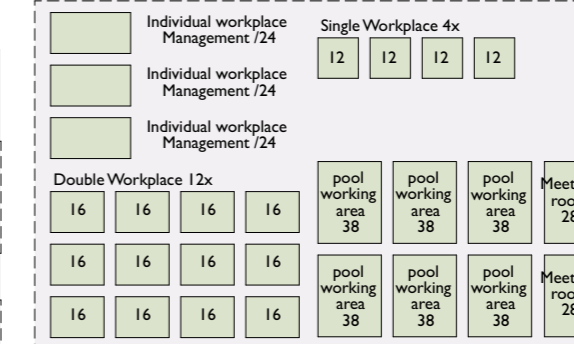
Individual workplace Management /24

Individual workplace Management /24

Individual workplace Management /24

Single Workplace 4x

12 12 12 12

Double Workplace 12x

16 16 16 16

16 16 16 16

16 16 16 16

pool working area 38

pool working area 38

pool working area 38

Meet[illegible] roo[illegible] 28

pool working area 38

pool working area 38

pool working area 38

Meet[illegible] roo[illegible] 28